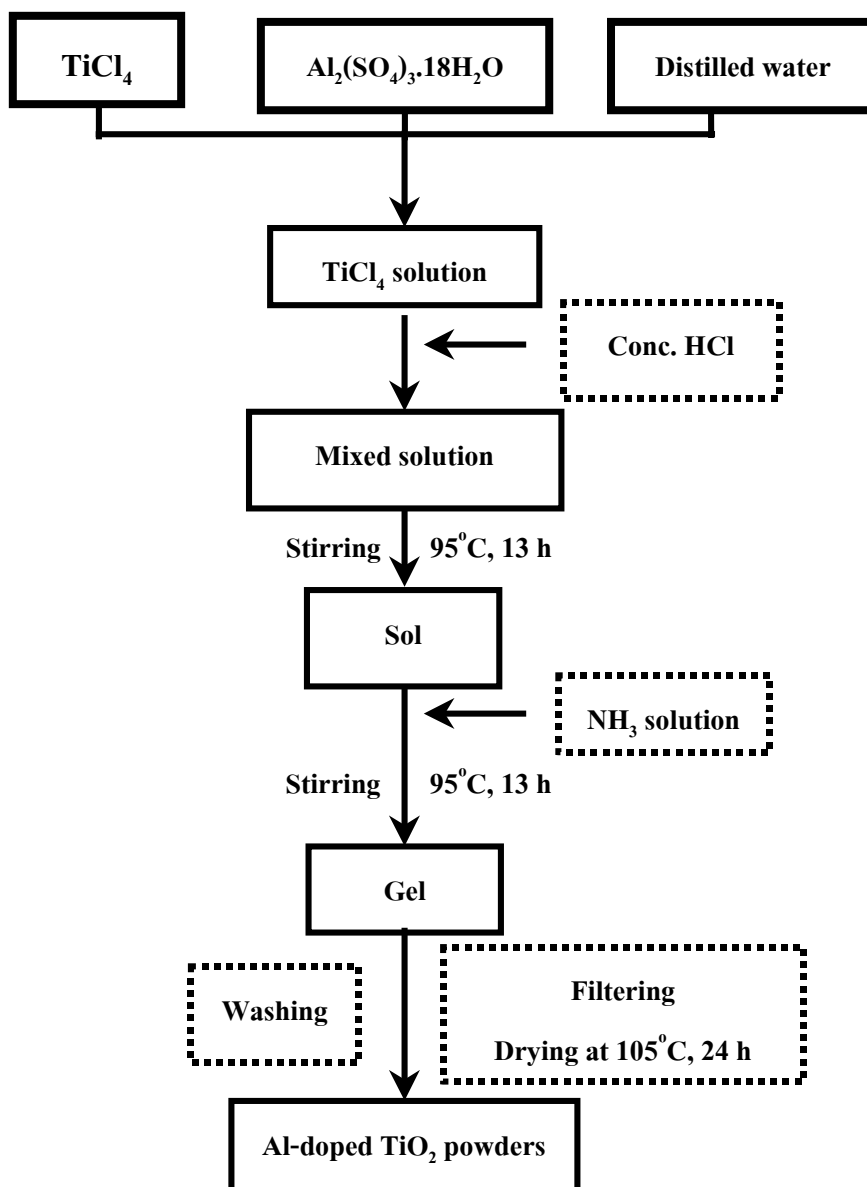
$TiCl_4$

$Al_2(SO_4)_3.18H_2O$

Distilled water

$TiCl_4$ solution

Conc. HCl

Mixed solution

Stirring $95^oC$, 13 h

Sol

$NH_3$ solution

Stirring $95^oC$, 13 h

Gel

Washing

Filtering

Drying at $105^oC$, 24 h

Al-doped $TiO_2$ powders